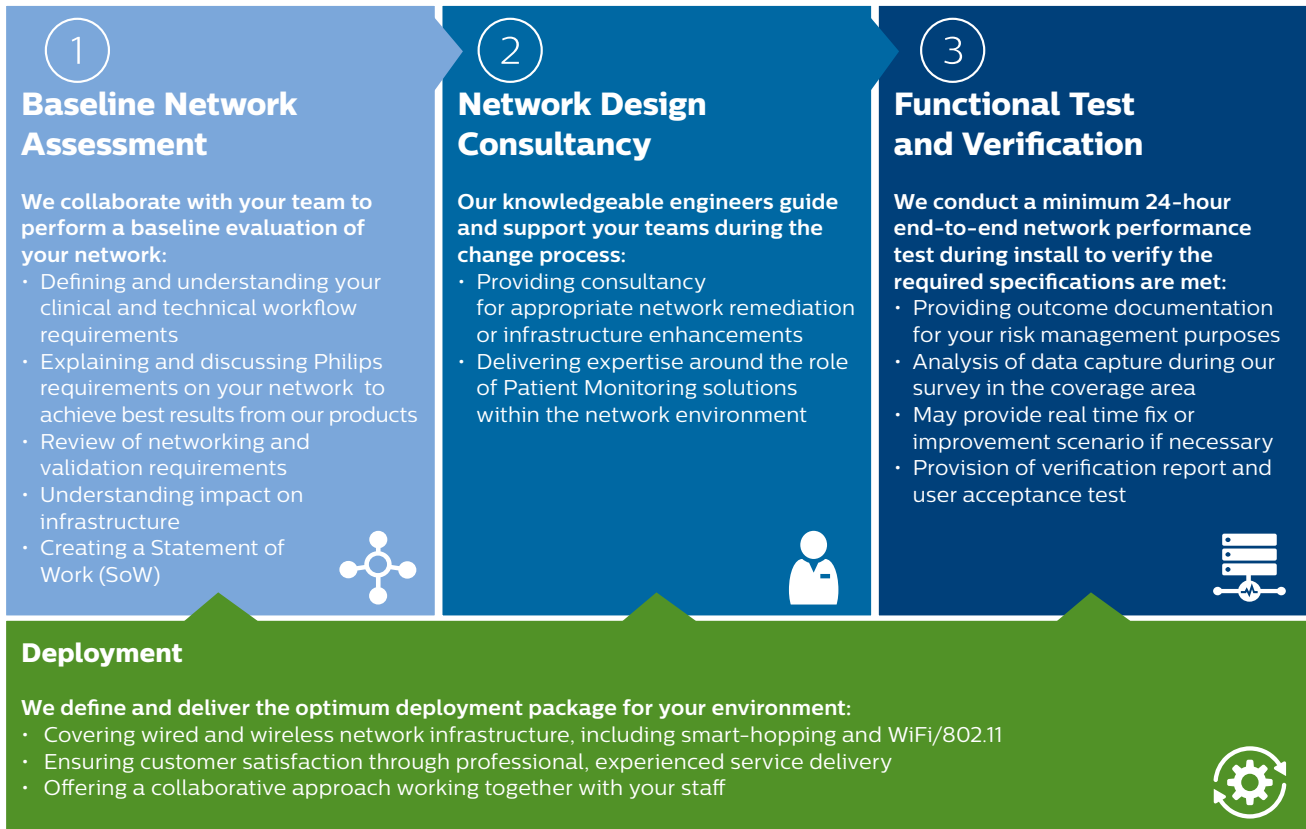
1

Baseline Network Assessment

We collaborate with your team to perform a baseline evaluation of your network:

- Defining and understanding your clinical and technical workflow requirements
- Explaining and discussing Philips requirements on your network to achieve best results from our products
- Review of networking and validation requirements
- Understanding impact on infrastructure
- Creating a Statement of Work (SoW)

2

Network Design Consultancy

Our knowledgeable engineers guide and support your teams during the change process:

- Providing consultancy for appropriate network remediation or infrastructure enhancements
- Delivering expertise around the role of Patient Monitoring solutions within the network environment

3

Functional Test and Verification

We conduct a minimum 24-hour end-to-end network performance test during install to verify the required specifications are met:

- Providing outcome documentation for your risk management purposes
- Analysis of data capture during our survey in the coverage area
- May provide real time fix or improvement scenario if necessary
- Provision of verification report and user acceptance test

Deployment

We define and deliver the optimum deployment package for your environment:

- Covering wired and wireless network infrastructure, including smart-hopping and WiFi/802.11
- Ensuring customer satisfaction through professional, experienced service delivery
- Offering a collaborative approach working together with your staff